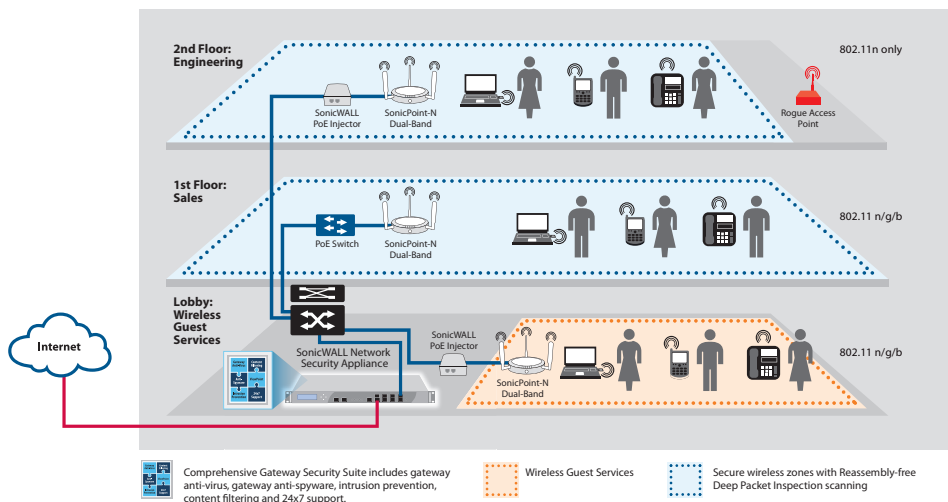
2nd Floor:
Engineering

802.11n only

SonicWALL
PoE Injector

SonicPoint-N
Dual-Band

Rogue Access
Point

1st Floor:
Sales

802.11 n/g/b

PoE Switch

SonicPoint-N
Dual-Band

Lobby:
Wireless
Guest
Services

Internet

SonicWALL
PoE Injector

SonicWALL Network
Security Appliance

802.11 n/g/b

SonicPoint-N
Dual-Band

Comprehensive Gateway Security Suite includes gateway anti-virus, gateway anti-spyware, intrusion prevention, content filtering and 24x7 support.

Wireless Guest Services

Secure wireless zones with Reassembly-free Deep Packet Inspection scanning